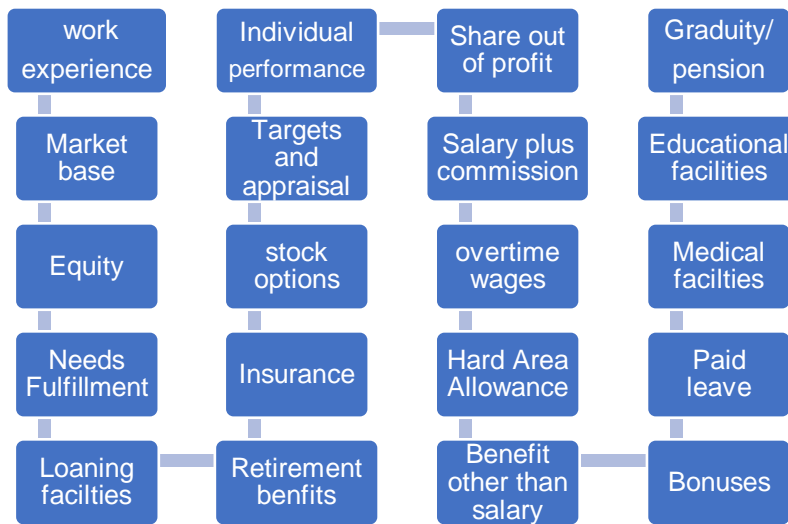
work experience

Market base

Equity

Needs Fulfillment

Loaning facilties

Retirement benfits

Insurance

stock options

Targets and appraisal

Individual performance

Share out of profit

Salary plus commission

overtime wages

Hard Area Allowance

Benefit other than salary

Bonuses

Paid leave

Medical facilties

Educational facilities

Graduity/ pension